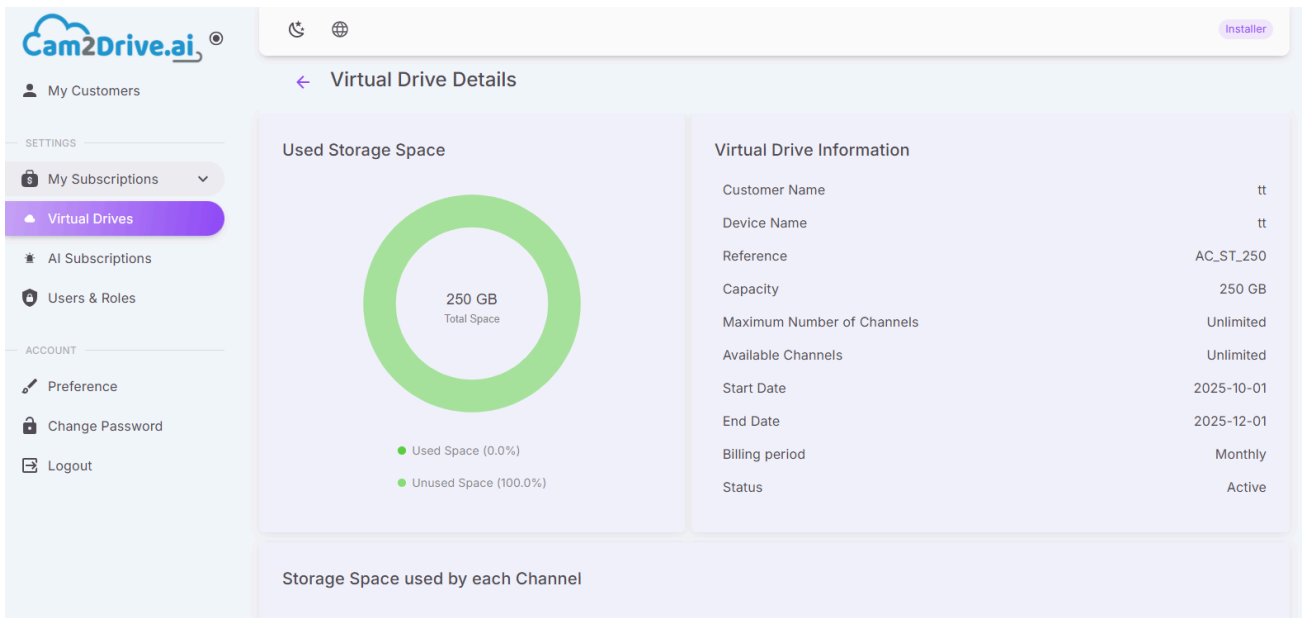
Cam2Drive.ai

My Customers

SETTINGS

My Subscriptions

Virtual Drives

AI Subscriptions

Users & Roles

ACCOUNT

Preference

Change Password

Logout

Installer

Virtual Drive Details

Used Storage Space

250 GB
Total Space

Used Space (0.0%)

Unused Space (100.0%)

Virtual Drive Information

| | |
|---|---|
| Customer Name | tt |
| Device Name | tt |
| Reference | AC_ST_250 |
| Capacity | 250 GB |
| Maximum Number of Channels | Unlimited |
| Available Channels | Unlimited |
| Start Date | 2025-10-01 |
| End Date | 2025-12-01 |
| Billing period | Monthly |
| Status | Active |

Storage Space used by each Channel